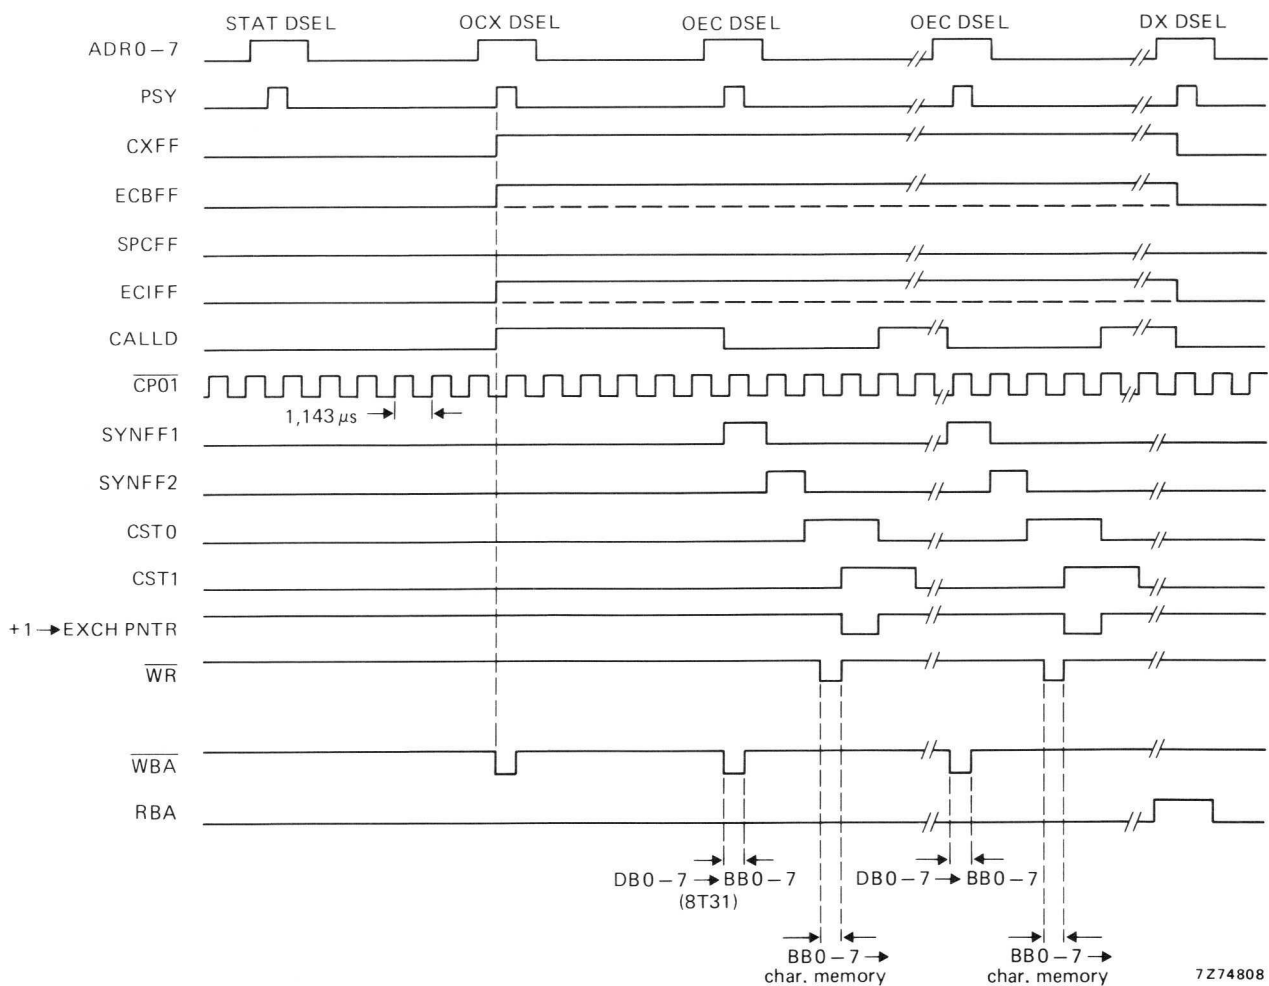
STAT DSEL OCX DSEL OEC DSEL OEC DSEL DX DSEL

ADR0 – 7

PSY

CXFF

ECBFF

SPCFF

ECIFF

CALLD

$\overline{CP01}$

1,143 μs

SYNFF1

SYNFF2

CST0

CST1

+1 → EXCH PNTR

$\overline{WR}$

$\overline{WBA}$

RBA

DB0 – 7 → BB0 – 7
(8T31)

DB0 – 7 → BB0 – 7

BB0 – 7 →
char. memory

BB0 – 7 →
char. memory

7Z74808